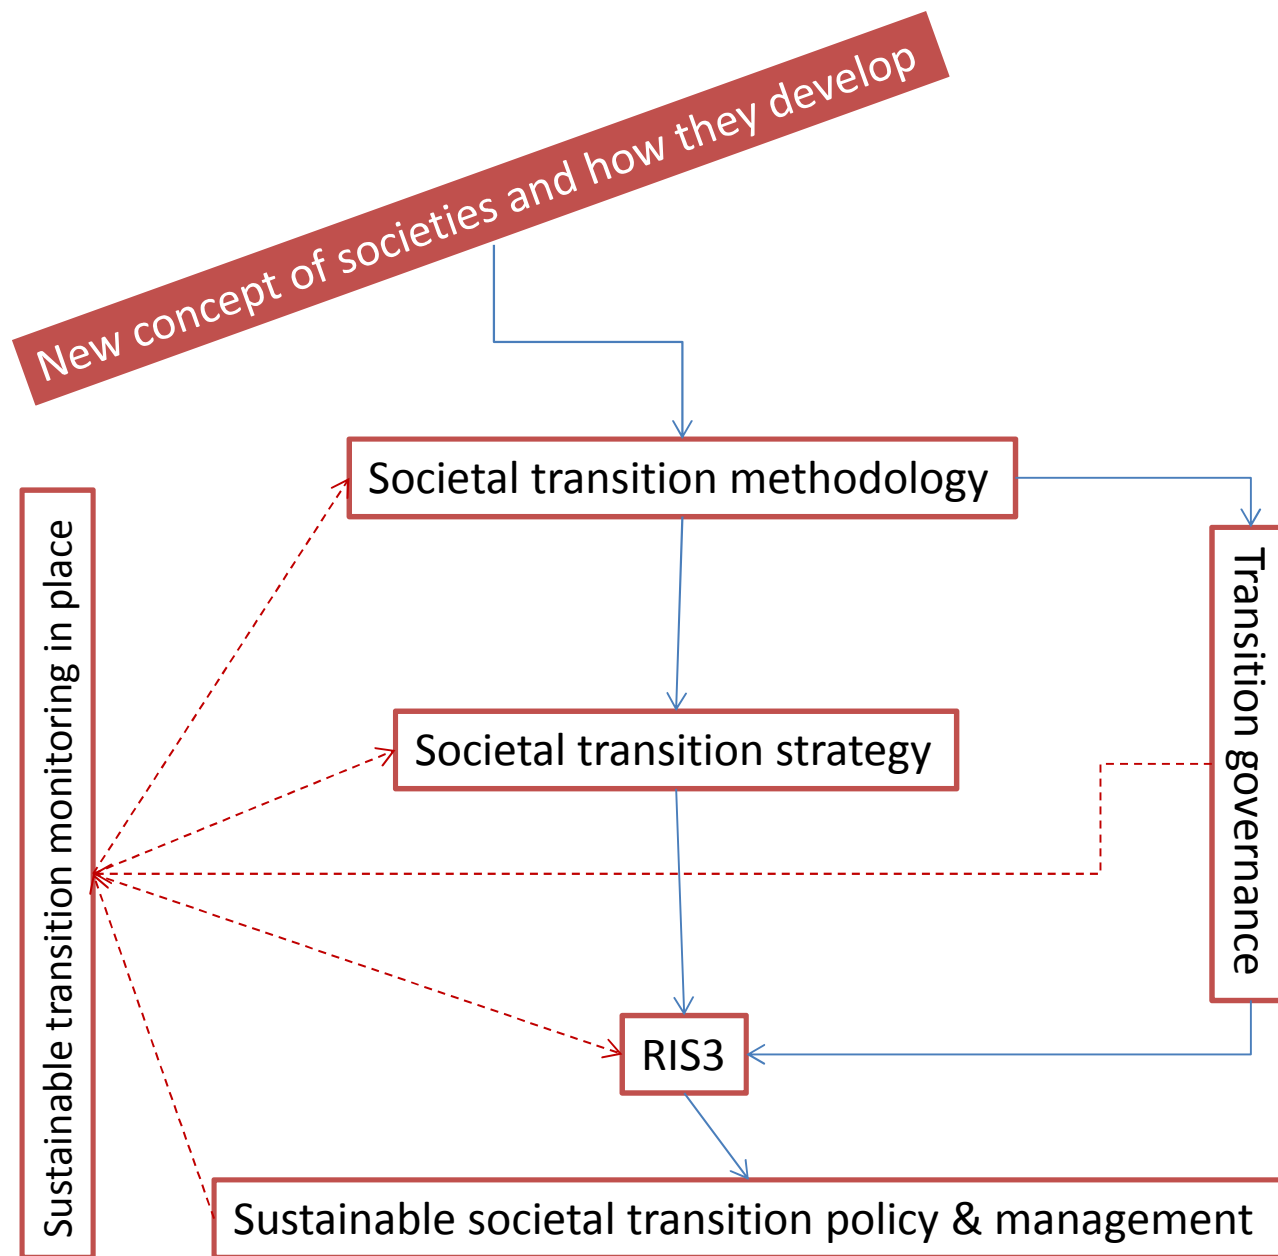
New concept of societies and how they develop

Societal transition methodology

Sustainable transition monitoring in place

Transition governance

Societal transition strategy

RIS3

Sustainable societal transition policy & management